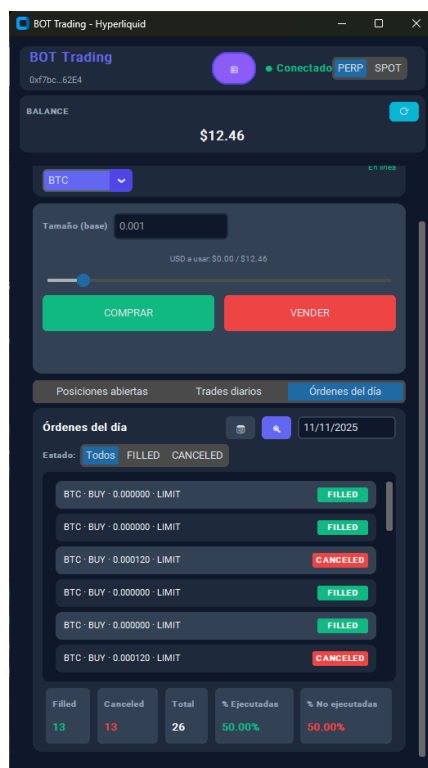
BOT Trading - Hyperliquid

BOT Trading
0xf7bc...62E4

● Conectado
PERP SPOT

BALANCE
$12.46

En línea
BTC

Tamaño (base) 0.001
USD a usar: $0.00 / $12.46

COMPRAR
VENDER

Posiciones abiertas
Trades diarios
Órdenes del día

Órdenes del día
11/11/2025

Estado: Todos FILLED CANCELED

BTC · BUY · 0.000000 · LIMIT FILLED
BTC · BUY · 0.000000 · LIMIT FILLED
BTC · BUY · 0.000120 · LIMIT CANCELED
BTC · BUY · 0.000000 · LIMIT FILLED
BTC · BUY · 0.000000 · LIMIT FILLED
BTC · BUY · 0.000120 · LIMIT CANCELED

| Filled | Canceled | Total | % Ejecutadas | % No ejecutadas |
|---|---|---|---|---|
| 13 | 13 | 26 | 50.00% | 50.00% |